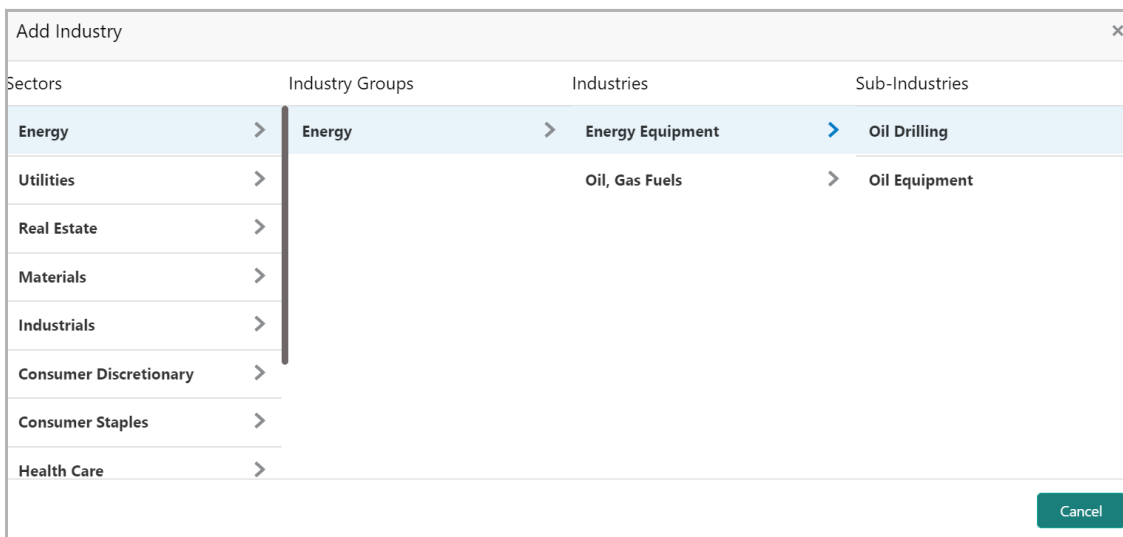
Add Industry ×

Sectors

Energy

Utilities

Real Estate

Materials

Industrials

Consumer Discretionary

Consumer Staples

Health Care

Industry Groups

Energy

Industries

Energy Equipment

Oil, Gas Fuels

Sub-Industries

Oil Drilling

Oil Equipment

Cancel